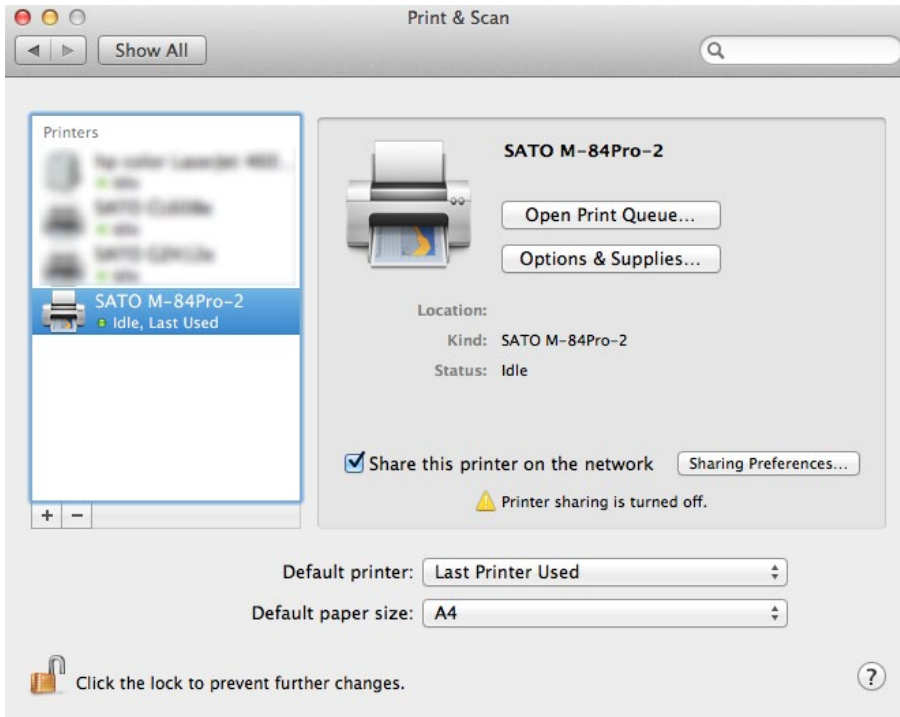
Print & Scan

Show All

Printers

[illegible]
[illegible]
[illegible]
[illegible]
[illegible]
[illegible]

SATO M-84Pro-2
Idle, Last Used

+ −

SATO M-84Pro-2

Open Print Queue...

Options & Supplies...

Location:

Kind: SATO M-84Pro-2

Status: Idle

Share this printer on the network

Sharing Preferences...

Printer sharing is turned off.

Default printer: Last Printer Used

Default paper size: A4

Click the lock to prevent further changes.

?